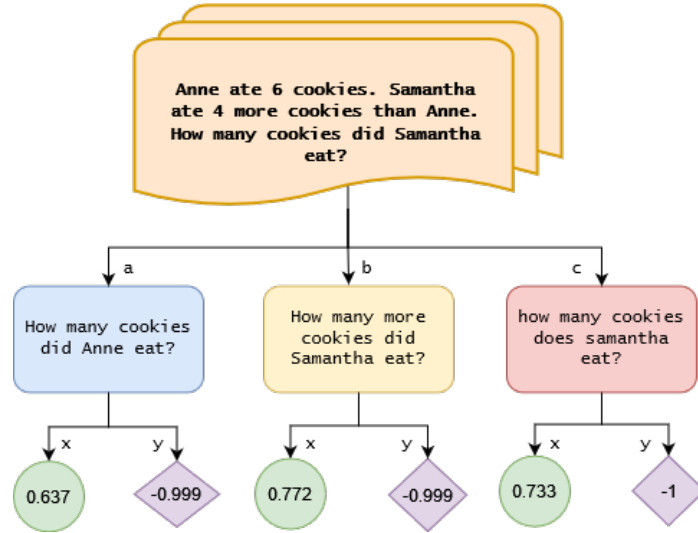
Anne ate 6 cookies. Samantha ate 4 more cookies than Anne. How many cookies did Samantha eat?

a

How many cookies did Anne eat?

x

y

0.637

-0.999

b

How many more cookies did Samantha eat?

x

y

0.772

-0.999

c

how many cookies does samantha eat?

x

y

0.733

-1